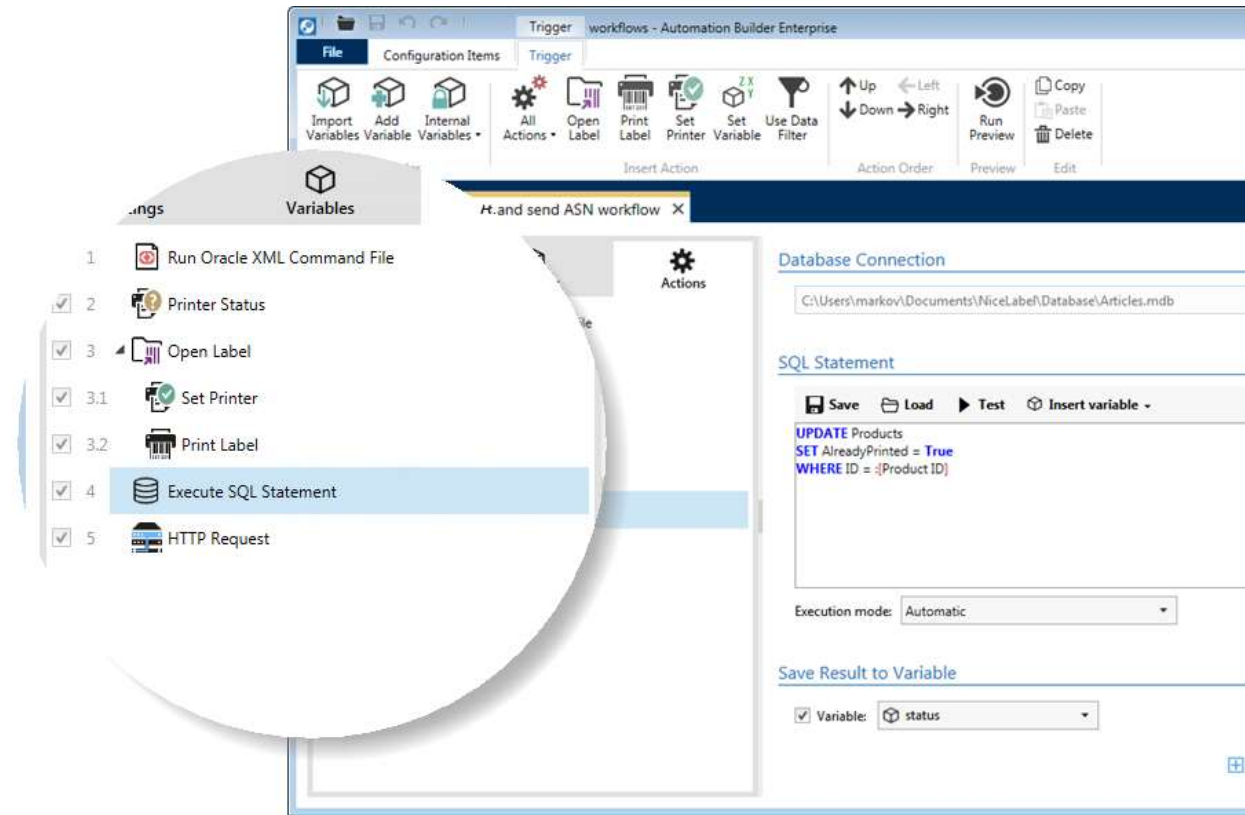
Trigger workflows - Automation Builder Enterprise

File
Configuration Items
Trigger

Import Variables
Add Variable
Internal Variables
All Actions
Open Label
Print Label
Set Printer
Set Variable
Use Data Filter
Up
Down
Left
Right
Run Preview
Copy
Paste
Delete
Insert Action
Action Order
Preview
Edit

…ings
Variables
…and send ASN workflow ×

1 Run Oracle XML Command File
2 Printer Status
3 Open Label
3.1 Set Printer
3.2 Print Label
4 Execute SQL Statement
5 HTTP Request

Actions

Database Connection
C:\Users\markov\Documents\NiceLabel\Database\Articles.mdb

SQL Statement
Save
Load
Test
Insert variable

UPDATE Products
SET AlreadyPrinted = True
WHERE ID = :[Product ID]

Execution mode: Automatic

Save Result to Variable
Variable: status